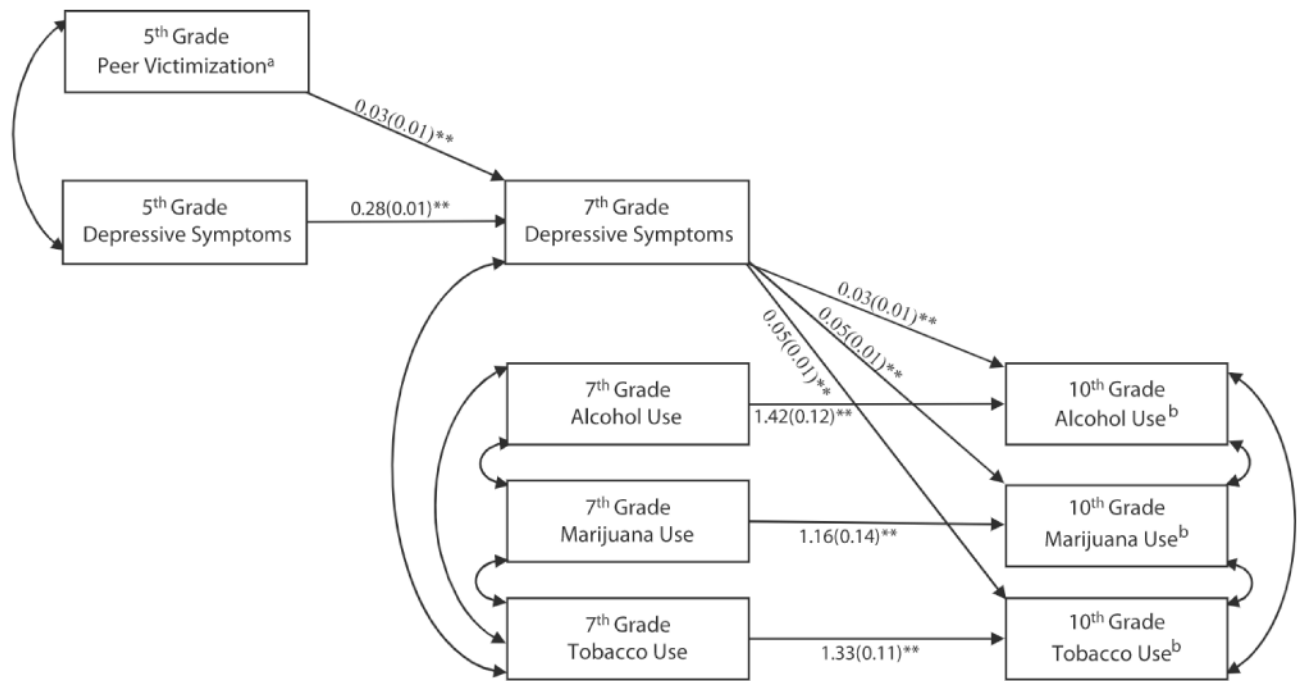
5$^{th}$ Grade
Peer Victimization$^{a}$

0.03(0.01)**

5$^{th}$ Grade
Depressive Symptoms

0.28(0.01)**

7$^{th}$ Grade
Depressive Symptoms

0.03(0.01)**

0.05(0.01)**

0.05(0.01)**

7$^{th}$ Grade
Alcohol Use

1.42(0.12)**

10$^{th}$ Grade
Alcohol Use$^{b}$

7$^{th}$ Grade
Marijuana Use

1.16(0.14)**

10$^{th}$ Grade
Marijuana Use$^{b}$

7$^{th}$ Grade
Tobacco Use

1.33(0.11)**

10$^{th}$ Grade
Tobacco Use$^{b}$